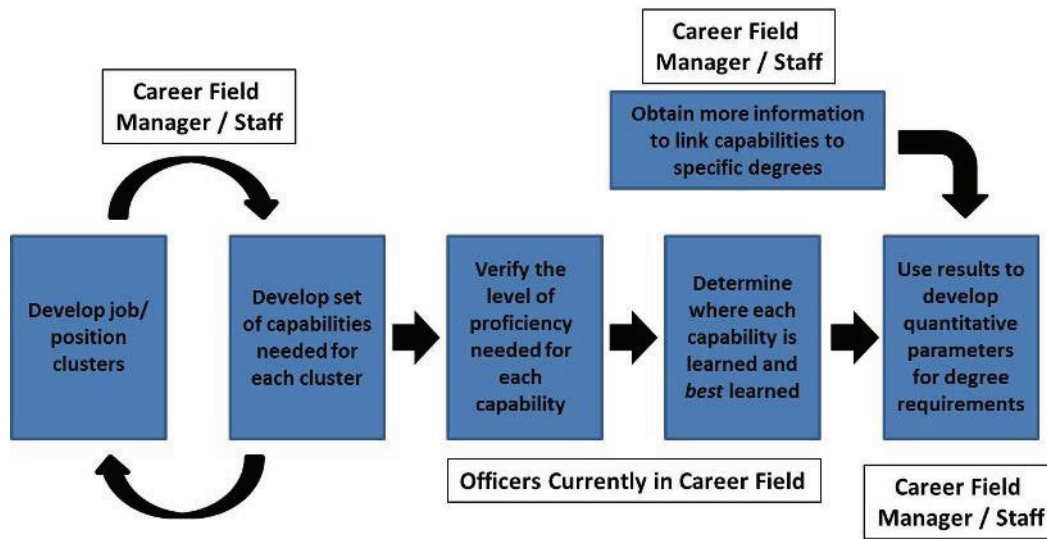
Career Field Manager / Staff

Career Field Manager / Staff

Obtain more information to link capabilities to specific degrees

Develop job/ position clusters

Develop set of capabilities needed for each cluster

Verify the level of proficiency needed for each capability

Determine where each capability is learned and *best* learned

Use results to develop quantitative parameters for degree requirements

Officers Currently in Career Field

Career Field Manager / Staff